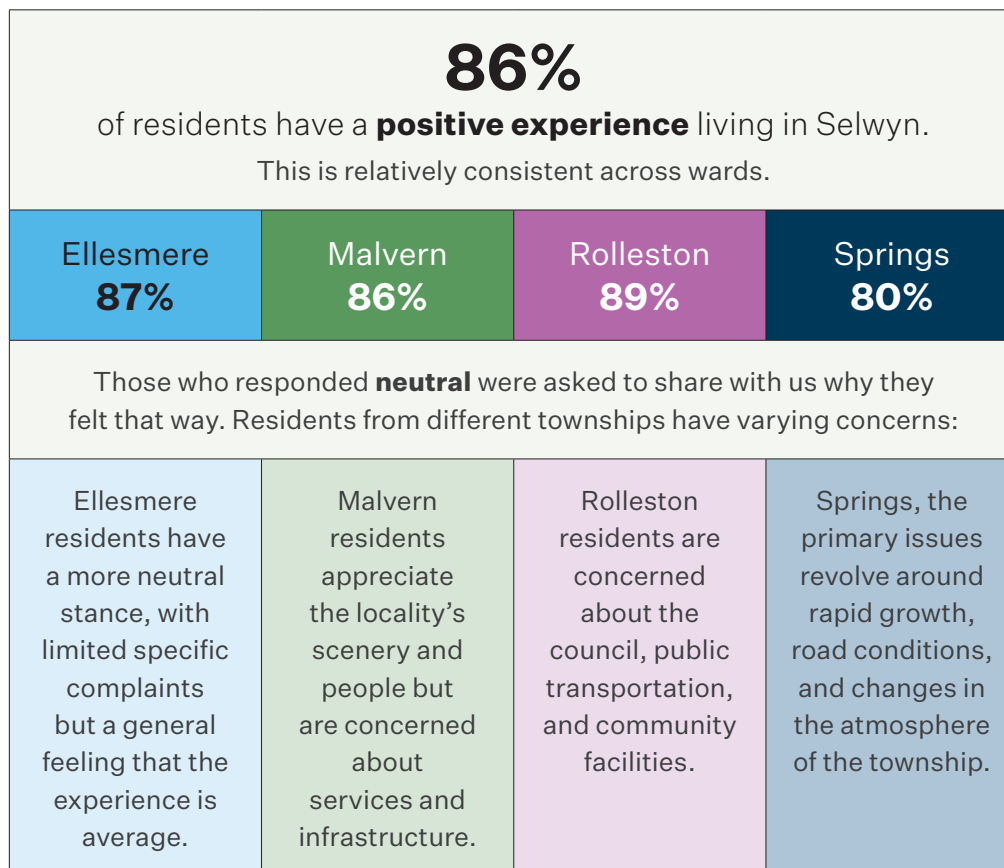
86%

of residents have a **positive experience** living in Selwyn.

This is relatively consistent across wards.

| Ellesmere **87%** | Malvern **86%** | Rolleston **89%** | Springs **80%** |
|---|---|---|---|

Those who responded **neutral** were asked to share with us why they felt that way. Residents from different townships have varying concerns:

| Ellesmere residents have a more neutral stance, with limited specific complaints but a general feeling that the experience is average. | Malvern residents appreciate the locality's scenery and people but are concerned about services and infrastructure. | Rolleston residents are concerned about the council, public transportation, and community facilities. | Springs, the primary issues revolve around rapid growth, road conditions, and changes in the atmosphere of the township. |
|---|---|---|---|